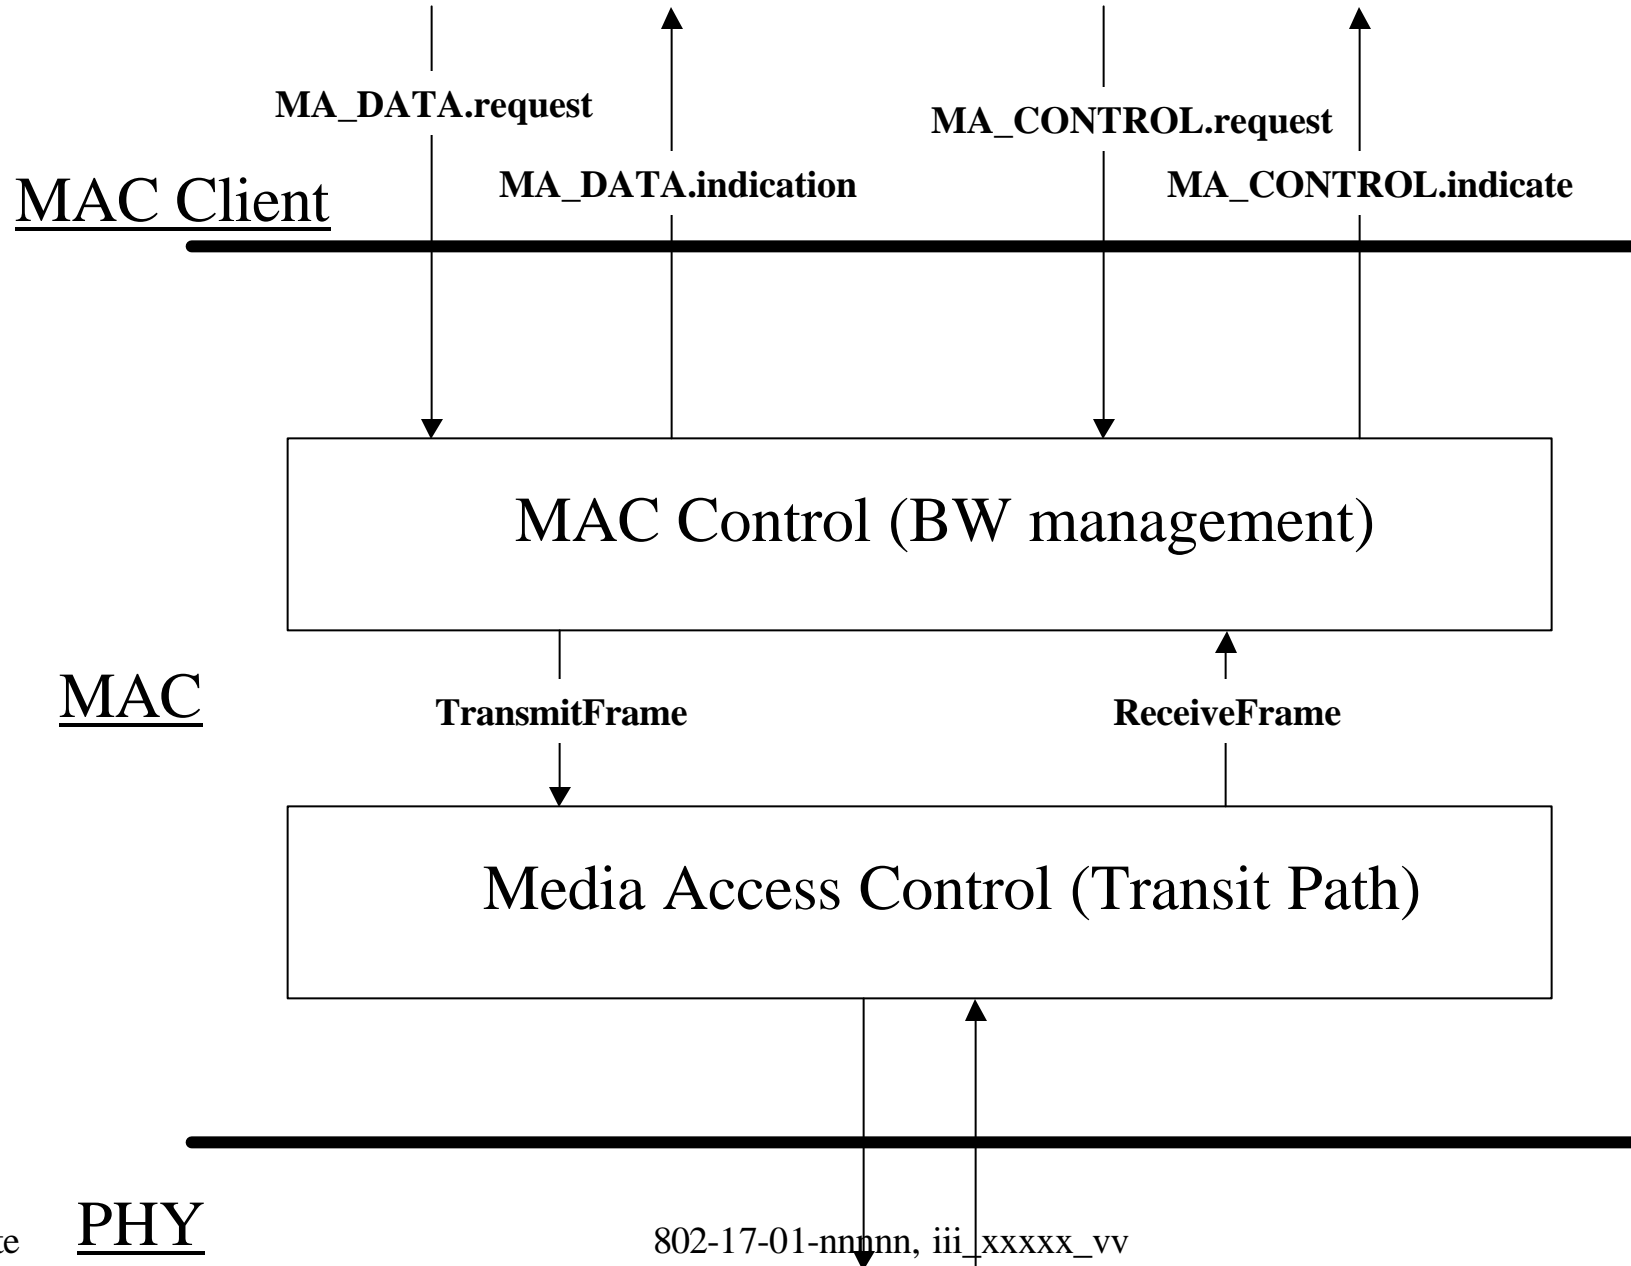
MA_DATA.request

MA_DATA.indication

MA_CONTROL.request

MA_CONTROL.indicate

MAC Client

MAC Control (BW management)

MAC

TransmitFrame

ReceiveFrame

Media Access Control (Transit Path)

PHY

te

802-17-01-nnnnn, iii_xxxxx_vv